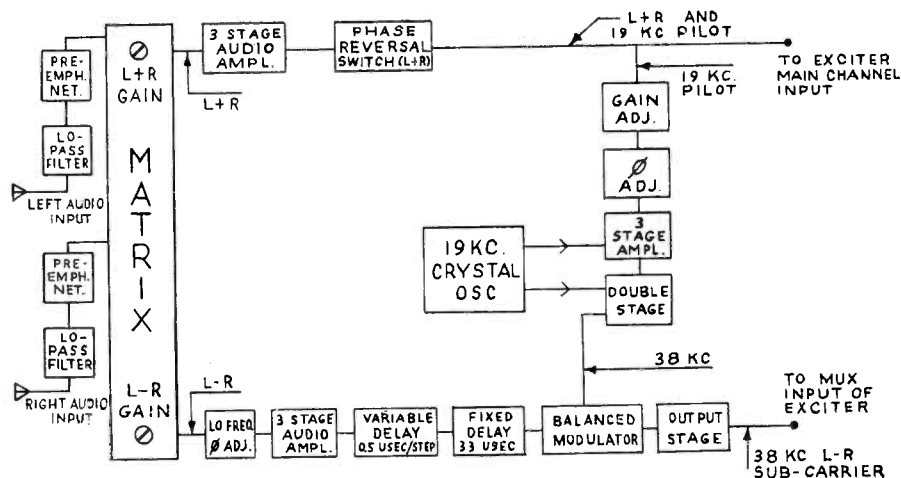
PRE-EMPH. NET.

LO-PASS FILTER

LEFT AUDIO INPUT

PRE-EMPH. NET.

LO-PASS FILTER

RIGHT AUDIO INPUT

Ø L+R GAIN

M A T R I X

L-R GAIN Ø

3 STAGE AUDIO AMPL.

L+R

PHASE REVERSAL SWITCH (L+R)

L+R AND 19 KC PILOT

TO EXCITER MAIN CHANNEL INPUT

19 KC. PILOT

GAIN ADJ.

Ø ADJ.

3 STAGE AMPL.

19 KC. CRYSTAL OSC

DOUBLE STAGE

38 KC

L-R

LO FREQ. Ø ADJ.

3 STAGE AUDIO AMPL.

VARIABLE DELAY 0.5 USEC/STEP

FIXED DELAY 33 USEC

BALANCED MODULATOR

OUTPUT STAGE

TO MUX INPUT OF EXCITER

38 KC L-R SUB-CARRIER